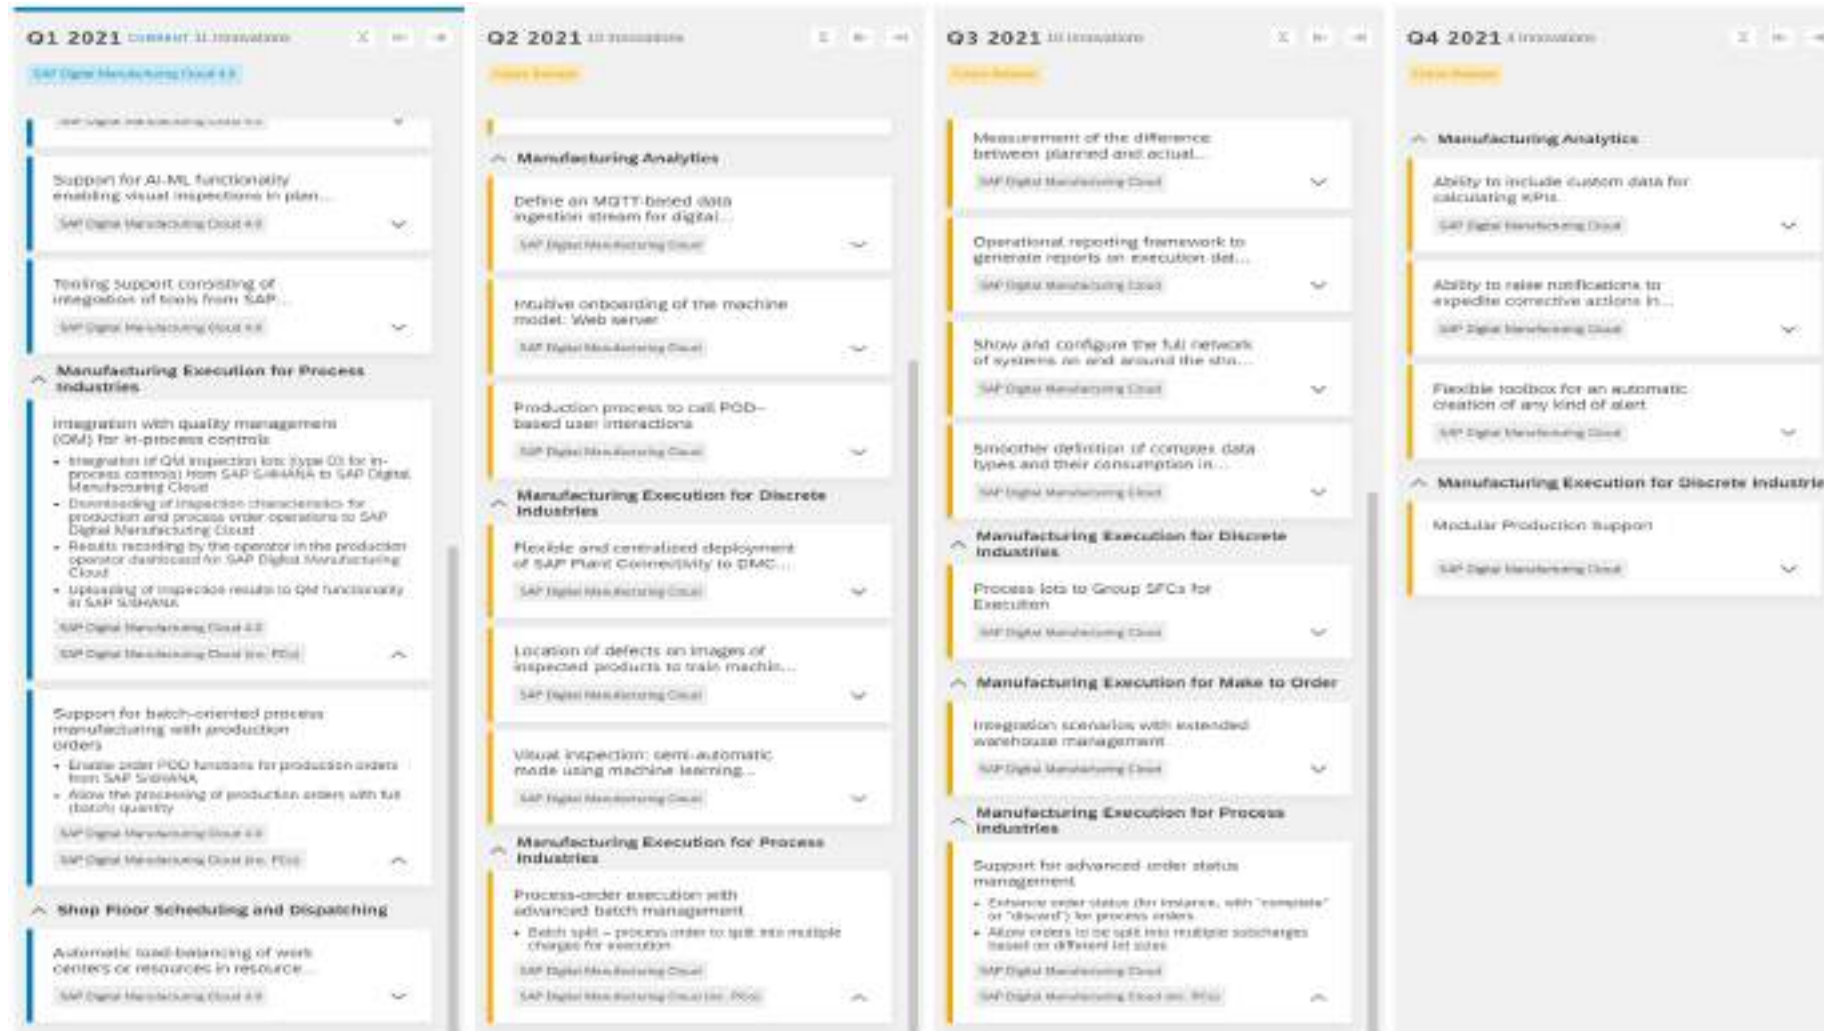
Q1 2021 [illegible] 11 Innovations

SAP Digital Manufacturing Cloud 4.0

SAP Digital Manufacturing Cloud 4.0

Support for AI-ML functionality enabling visual inspections in plan...

SAP Digital Manufacturing Cloud 4.0

Tooling support consisting of integration of tools from SAP...

SAP Digital Manufacturing Cloud 4.0

Manufacturing Execution for Process Industries

Integration with quality management (QM) for in-process controls

• Integration of QM inspection lots (type 03 for in-process control) from SAP S/4HANA to SAP Digital Manufacturing Cloud
• Downloading of inspection characteristics for production and process order operations to SAP Digital Manufacturing Cloud
• Results recording by the operator in the production operator dashboard for SAP Digital Manufacturing Cloud
• Uploading of inspection results to QM functionality in SAP S/4HANA

SAP Digital Manufacturing Cloud 4.0

SAP Digital Manufacturing Cloud (inc. PEO)

Support for batch-oriented process manufacturing with production orders

• Enable order POD functions for production orders from SAP S/4HANA
• Allow the processing of production orders with full (batch) quantity

SAP Digital Manufacturing Cloud 4.0

SAP Digital Manufacturing Cloud (inc. PEO)

Shop Floor Scheduling and Dispatching

Automatic load-balancing of work centers or resources in resource...

SAP Digital Manufacturing Cloud 4.0

Q2 2021 10 Innovations

Future Release

Manufacturing Analytics

Define an MQTT-based data ingestion stream for digital...

SAP Digital Manufacturing Cloud

Intuitive onboarding of the machine model: Web server

SAP Digital Manufacturing Cloud

Production process to call POD-based user interactions

SAP Digital Manufacturing Cloud

Manufacturing Execution for Discrete Industries

Flexible and centralized deployment of SAP Plant Connectivity to DMC...

SAP Digital Manufacturing Cloud

Location of defects on images of inspected products to train machin...

SAP Digital Manufacturing Cloud

Visual inspection: semi-automatic mode using machine learning...

SAP Digital Manufacturing Cloud

Manufacturing Execution for Process Industries

Process-order execution with advanced batch management

• Batch split – process order to split into multiple charges for execution

SAP Digital Manufacturing Cloud

SAP Digital Manufacturing Cloud (inc. PEO)

Q3 2021 10 Innovations

Future Release

Measurement of the difference between planned and actual...

SAP Digital Manufacturing Cloud

Operational reporting framework to generate reports on execution det...

SAP Digital Manufacturing Cloud

Show and configure the full network of systems on and around the sho...

SAP Digital Manufacturing Cloud

Smoother definition of complex data types and their consumption in...

SAP Digital Manufacturing Cloud

Manufacturing Execution for Discrete Industries

Process lots to Group SFCs for Execution

SAP Digital Manufacturing Cloud

Manufacturing Execution for Make to Order

Integration scenarios with extended warehouse management

SAP Digital Manufacturing Cloud

Manufacturing Execution for Process Industries

Support for advanced order status management

• Enhance order status (for instance, with "complete" or "discard") for process orders
• Allow orders to be split into multiple subcharges based on different lot sizes

SAP Digital Manufacturing Cloud

SAP Digital Manufacturing Cloud (inc. PEO)

Q4 2021 4 Innovations

Future Release

Manufacturing Analytics

Ability to include custom data for calculating KPIs

SAP Digital Manufacturing Cloud

Ability to raise notifications to expedite corrective actions in...

SAP Digital Manufacturing Cloud

Flexible toolbox for an automatic creation of any kind of alert

SAP Digital Manufacturing Cloud

Manufacturing Execution for Discrete Industrie

Modular Production Support

SAP Digital Manufacturing Cloud